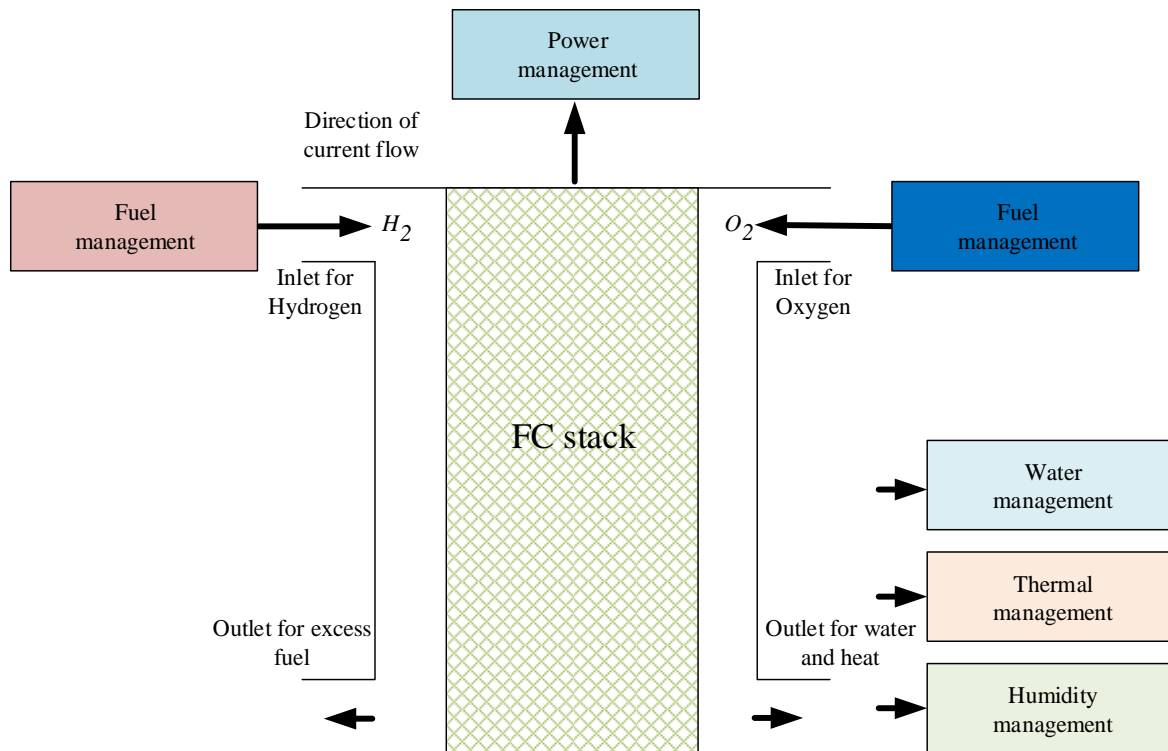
Power management

Direction of current flow

Fuel management

$H_2$

$O_2$

Fuel management

Inlet for Hydrogen

Inlet for Oxygen

FC stack

Water management

Thermal management

Outlet for excess fuel

Outlet for water and heat

Humidity management